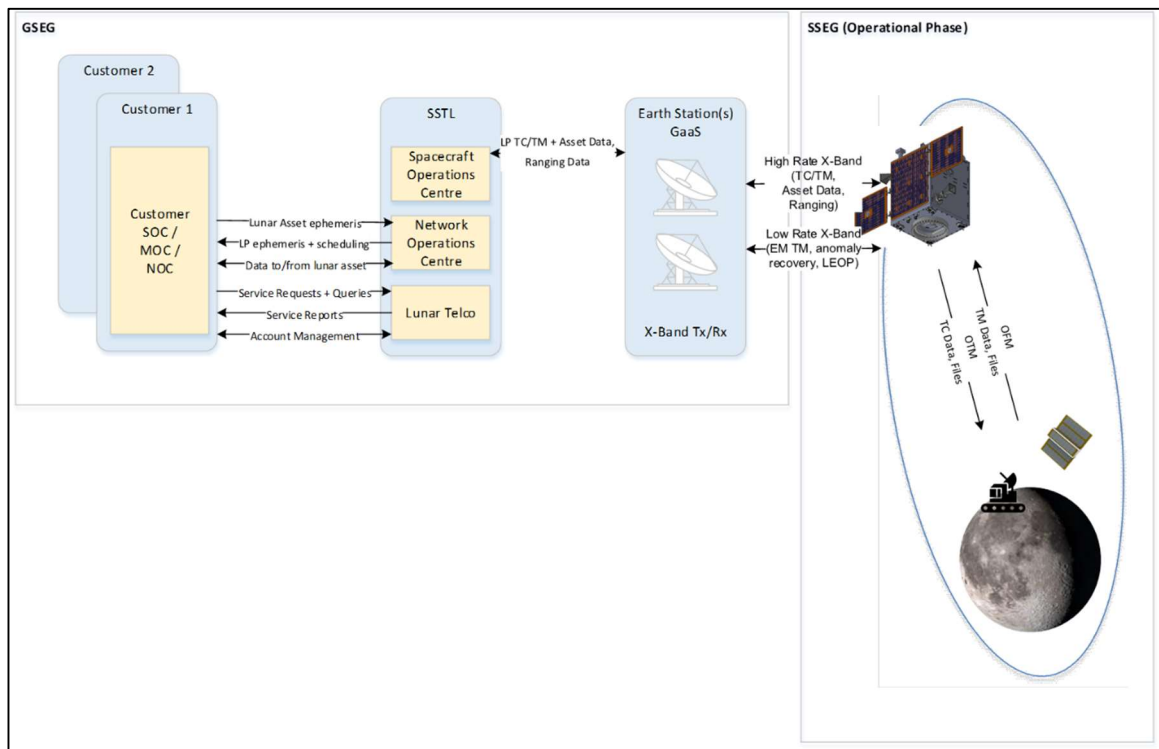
GSEG

Customer 2

Customer 1

Customer SOC / MOC / NOC

Lunar Asset ephemeris
LP ephemeris + scheduling
Data to/from lunar asset
Service Requests + Queries
Service Reports
Account Management

SSTL

Spacecraft Operations Centre

Network Operations Centre

Lunar Telco

LP TC/TM + Asset Data, Ranging Data

Earth Station(s) GaaS

X-Band Tx/Rx

High Rate X-Band (TC/TM, Asset Data, Ranging)

Low Rate X-Band (EM TM, anomaly recovery, LEOP)

SSEG (Operational Phase)

OFM
TM Data, Files
OTM
TC Data, Files